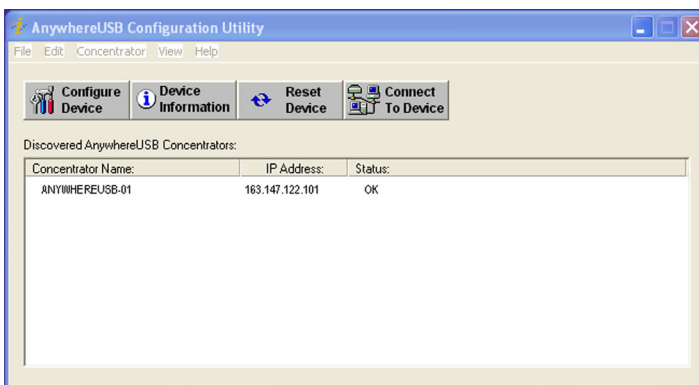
AnywhereUSB Configuration Utility

File Edit Concentrator View Help

Configure Device
Device Information
Reset Device
Connect To Device

Discovered AnywhereUSB Concentrators:

| Concentrator Name: | IP Address: | Status: |
|---|---|---|
| ANYWHEREUSB-01 | 163.147.122.101 | OK |